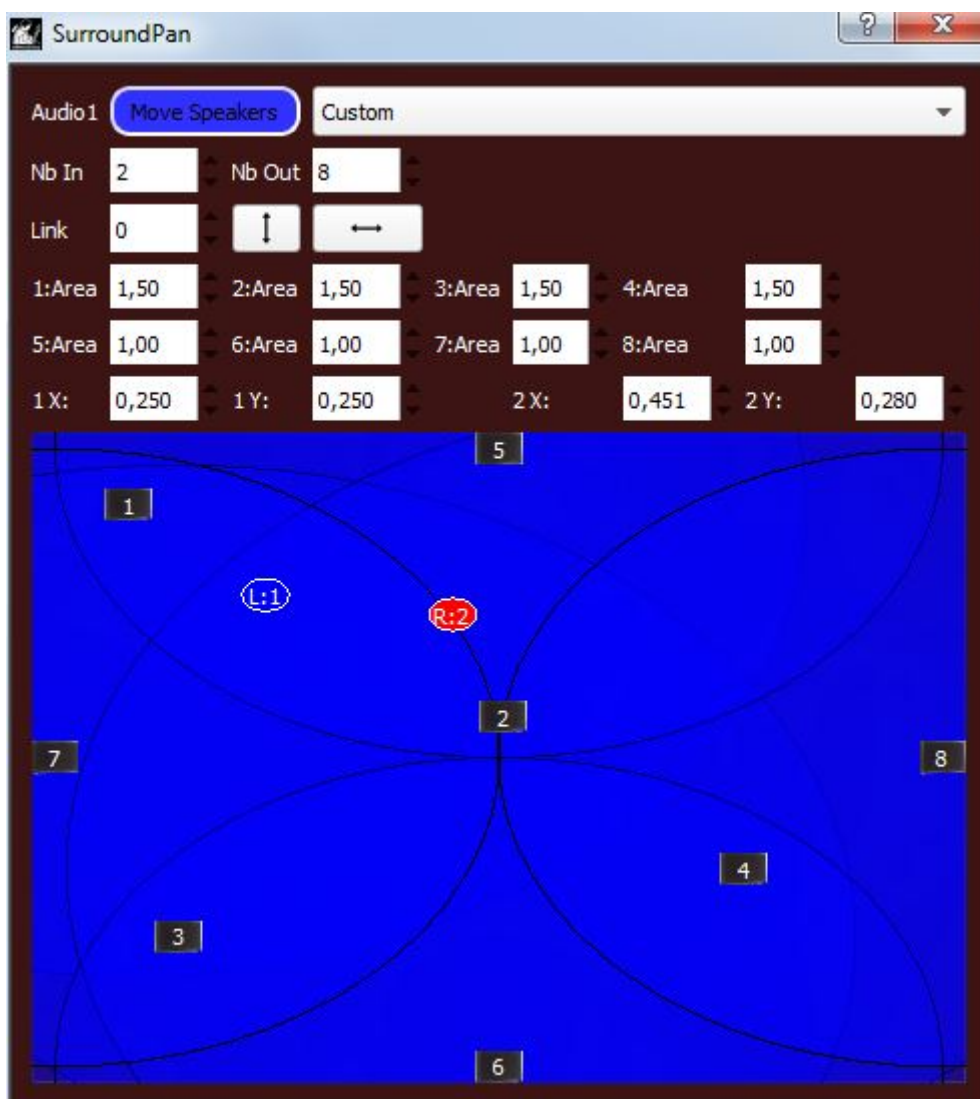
SurroundPan

?

X

Audio1 Move Speakers Custom

Nb In 2 Nb Out 8

Link 0

1:Area 1,50 2:Area 1,50 3:Area 1,50 4:Area 1,50

5:Area 1,00 6:Area 1,00 7:Area 1,00 8:Area 1,00

1 X: 0,250 1 Y: 0,250 2 X: 0,451 2 Y: 0,280

5

1

L:1

R:2

2

7

8

4

3

6